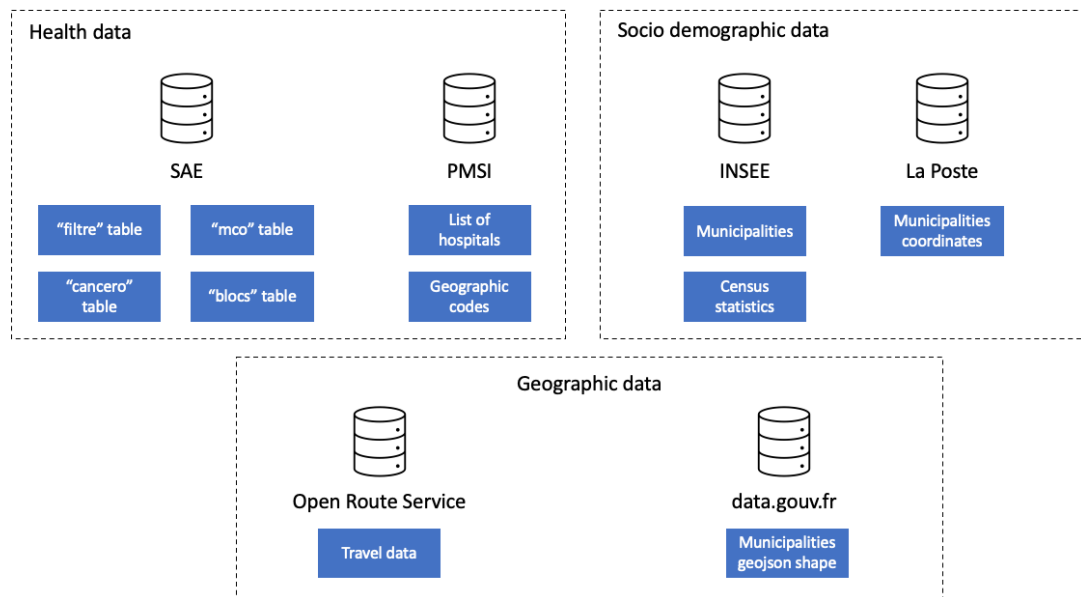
Health data

SAE

“filtre” table

“mco” table

“cancero” table

“blocs” table

PMSI

List of hospitals

Geographic codes

Socio demographic data

INSEE

Municipalities

Census statistics

La Poste

Municipalities coordinates

Geographic data

Open Route Service

Travel data

data.gouv.fr

Municipalities geojson shape